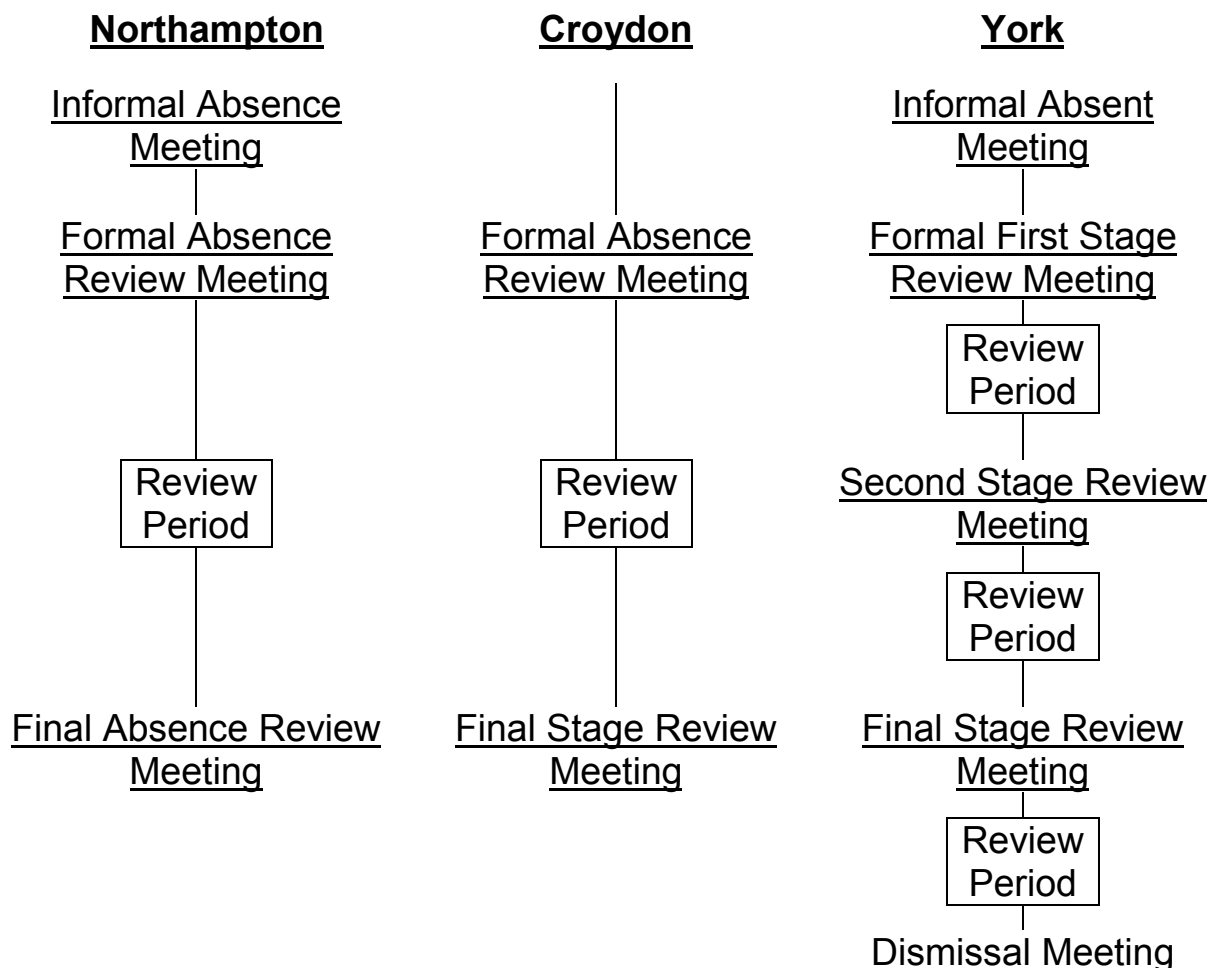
Northampton

Informal Absence Meeting

Formal Absence Review Meeting

Review Period

Final Absence Review Meeting

Croydon

Formal Absence Review Meeting

Review Period

Final Stage Review Meeting

York

Informal Absent Meeting

Formal First Stage Review Meeting

Review Period

Second Stage Review Meeting

Review Period

Final Stage Review Meeting

Review Period

Dismissal Meeting